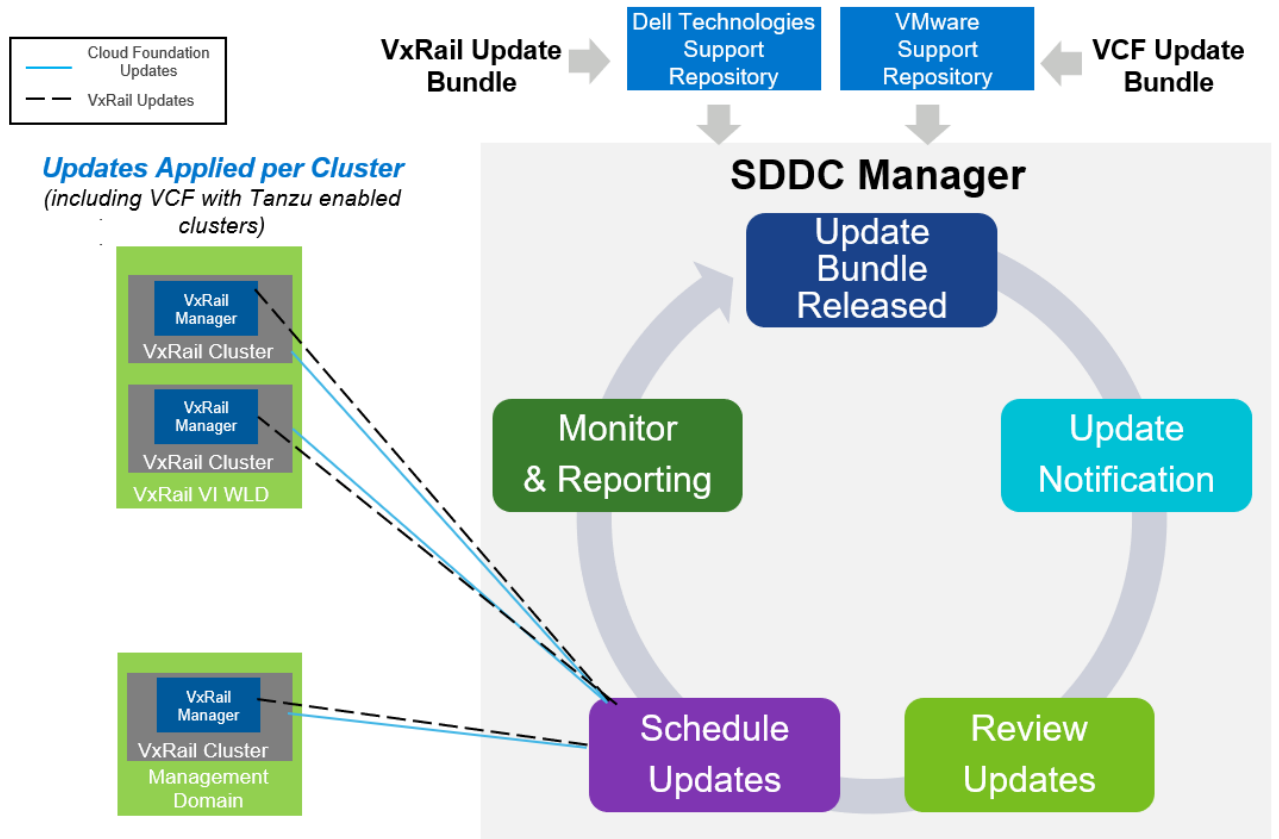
Cloud Foundation Updates

VxRail Updates

VxRail Update Bundle

Dell Technologies Support Repository

VMware Support Repository

VCF Update Bundle

Updates Applied per Cluster
(including VCF with Tanzu enabled clusters)

SDDC Manager

Update Bundle Released

VxRail Manager
VxRail Cluster

VxRail Manager
VxRail Cluster

VxRail VI WLD

Monitor & Reporting

Update Notification

VxRail Manager
VxRail Cluster

Management Domain

Schedule Updates

Review Updates